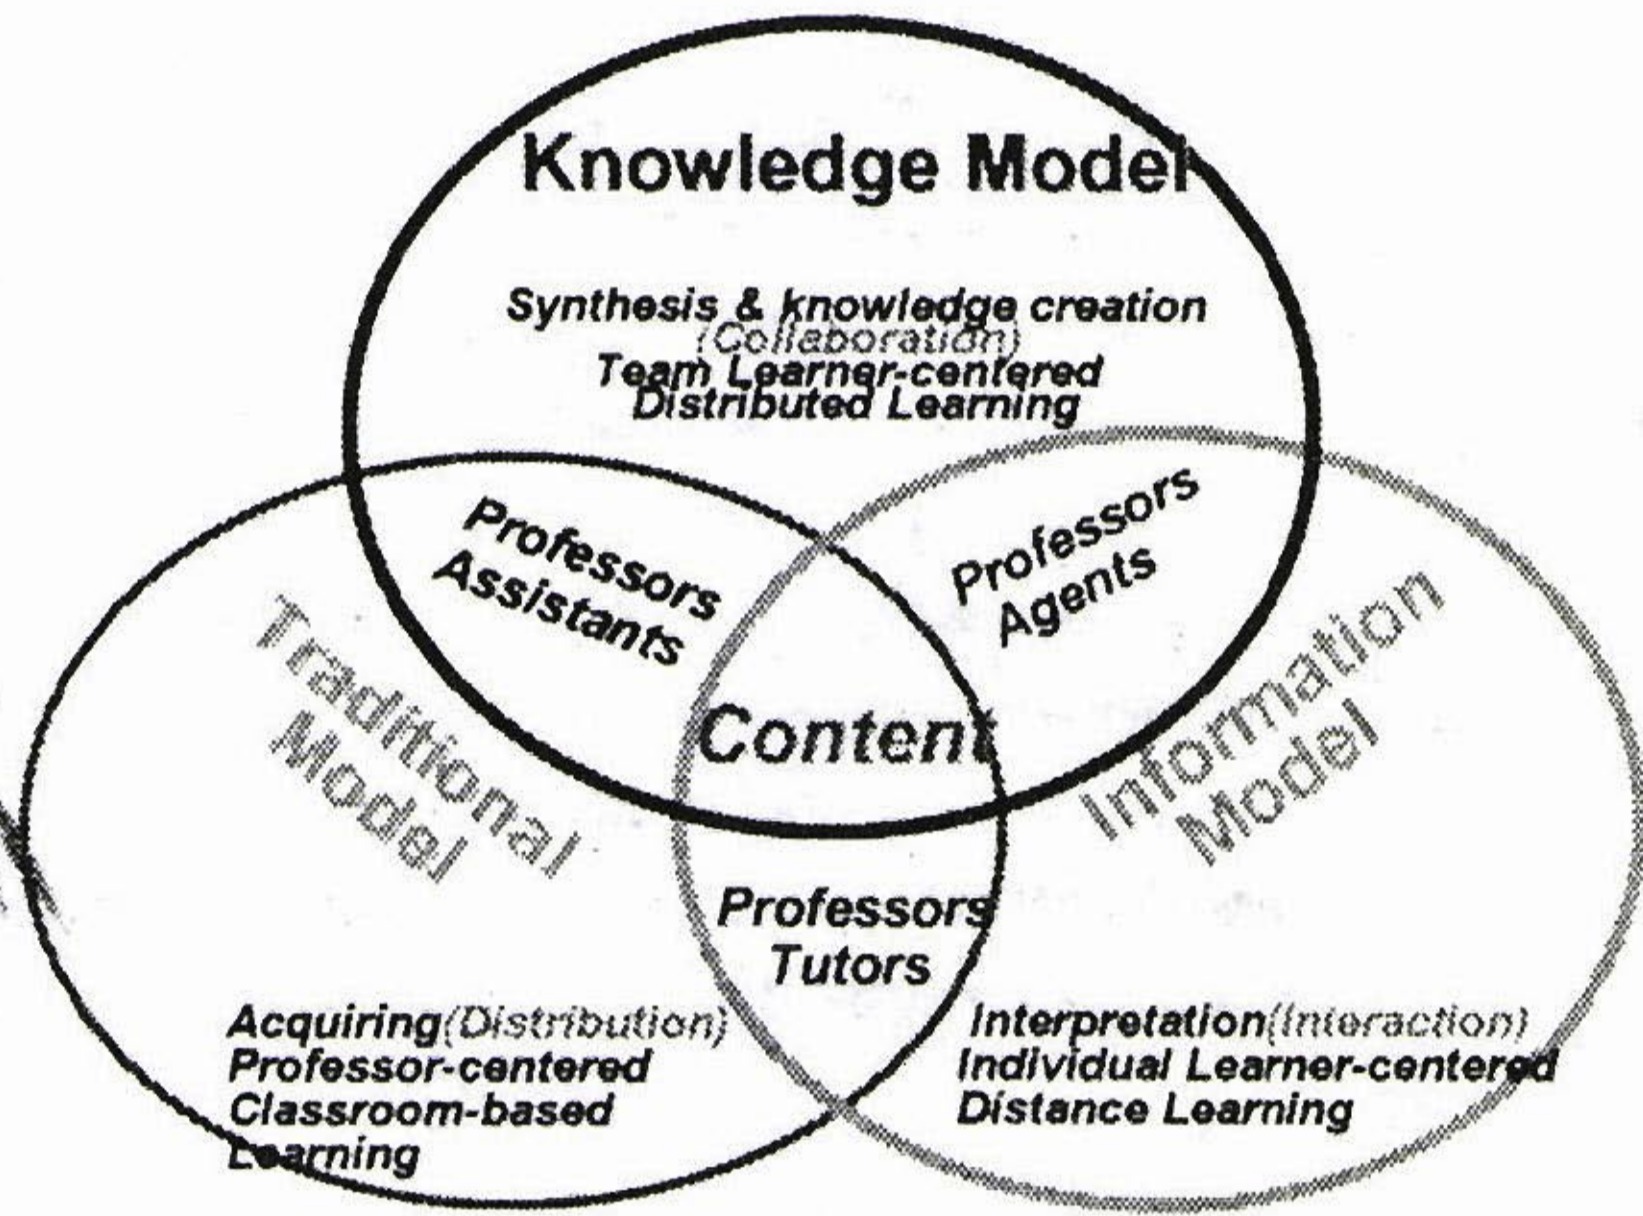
Knowledge Model

Synthesis & knowledge creation
(Collaboration)
Team Learner-centered
Distributed Learning

Professors
Assistants

Professors
Agents

Traditional
Model

Content

Information
Model

Professors
Tutors

Acquiring(Distribution)
Professor-centered
Classroom-based
Learning

Interpretation(Interaction)
Individual Learner-centered
Distance Learning